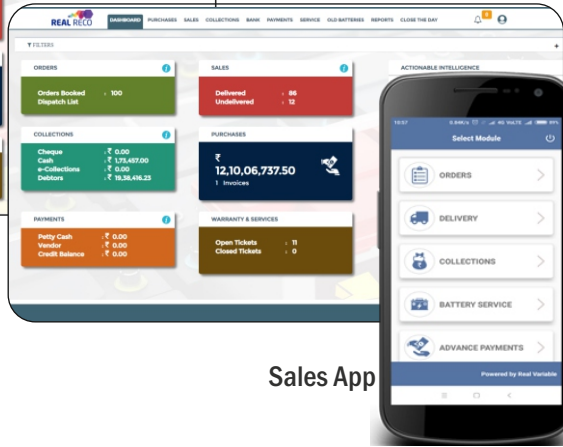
REAL RECO

DASHBOARD PURCHASES SALES COLLECTIONS BANK PAYMENTS SERVICE OLD BATTERIES REPORTS CLOSE THE DAY

FILTERS

ORDERS

Orders Booked : 100
Dispatch List

SALES

Delivered : 86
Undelivered : 12

ACTIONABLE INTELLIGENCE

COLLECTIONS

Cheque : ₹ 0.00
Cash : ₹ 1,73,457.00
e-Collections : ₹ 0.00
Debtors : ₹ 19,38,416.23

PURCHASES

₹ 12,10,06,737.50
1 Invoices

PAYMENTS

Petty Cash : ₹ 0.00
Vendor : ₹ 0.00
Credit Balance : ₹ 0.00

WARRANTY & SERVICES

Open Tickets : 11
Closed Tickets : 0

10:57

Select Module

ORDERS

DELIVERY

COLLECTIONS

BATTERY SERVICE

ADVANCE PAYMENTS

Powered by Real Variable

Sales App